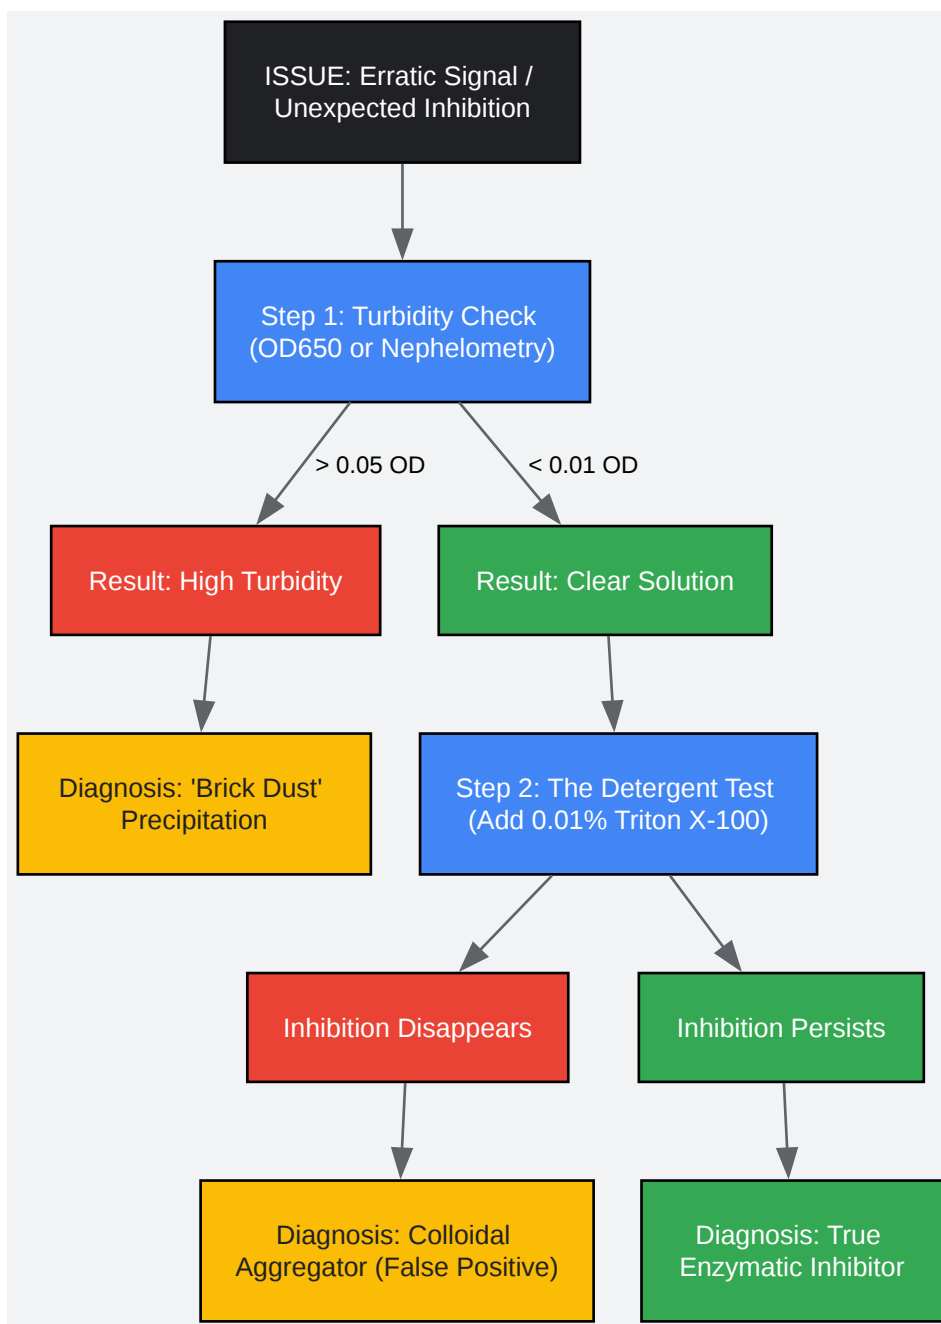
ISSUE: Erratic Signal / Unexpected Inhibition

Step 1: Turbidity Check (OD650 or Nephelometry)

> 0.05 OD

< 0.01 OD

Result: High Turbidity

Result: Clear Solution

Diagnosis: 'Brick Dust' Precipitation

Step 2: The Detergent Test (Add 0.01% Triton X-100)

Inhibition Disappears

Inhibition Persists

Diagnosis: Colloidal Aggregator (False Positive)

Diagnosis: True Enzymatic Inhibitor